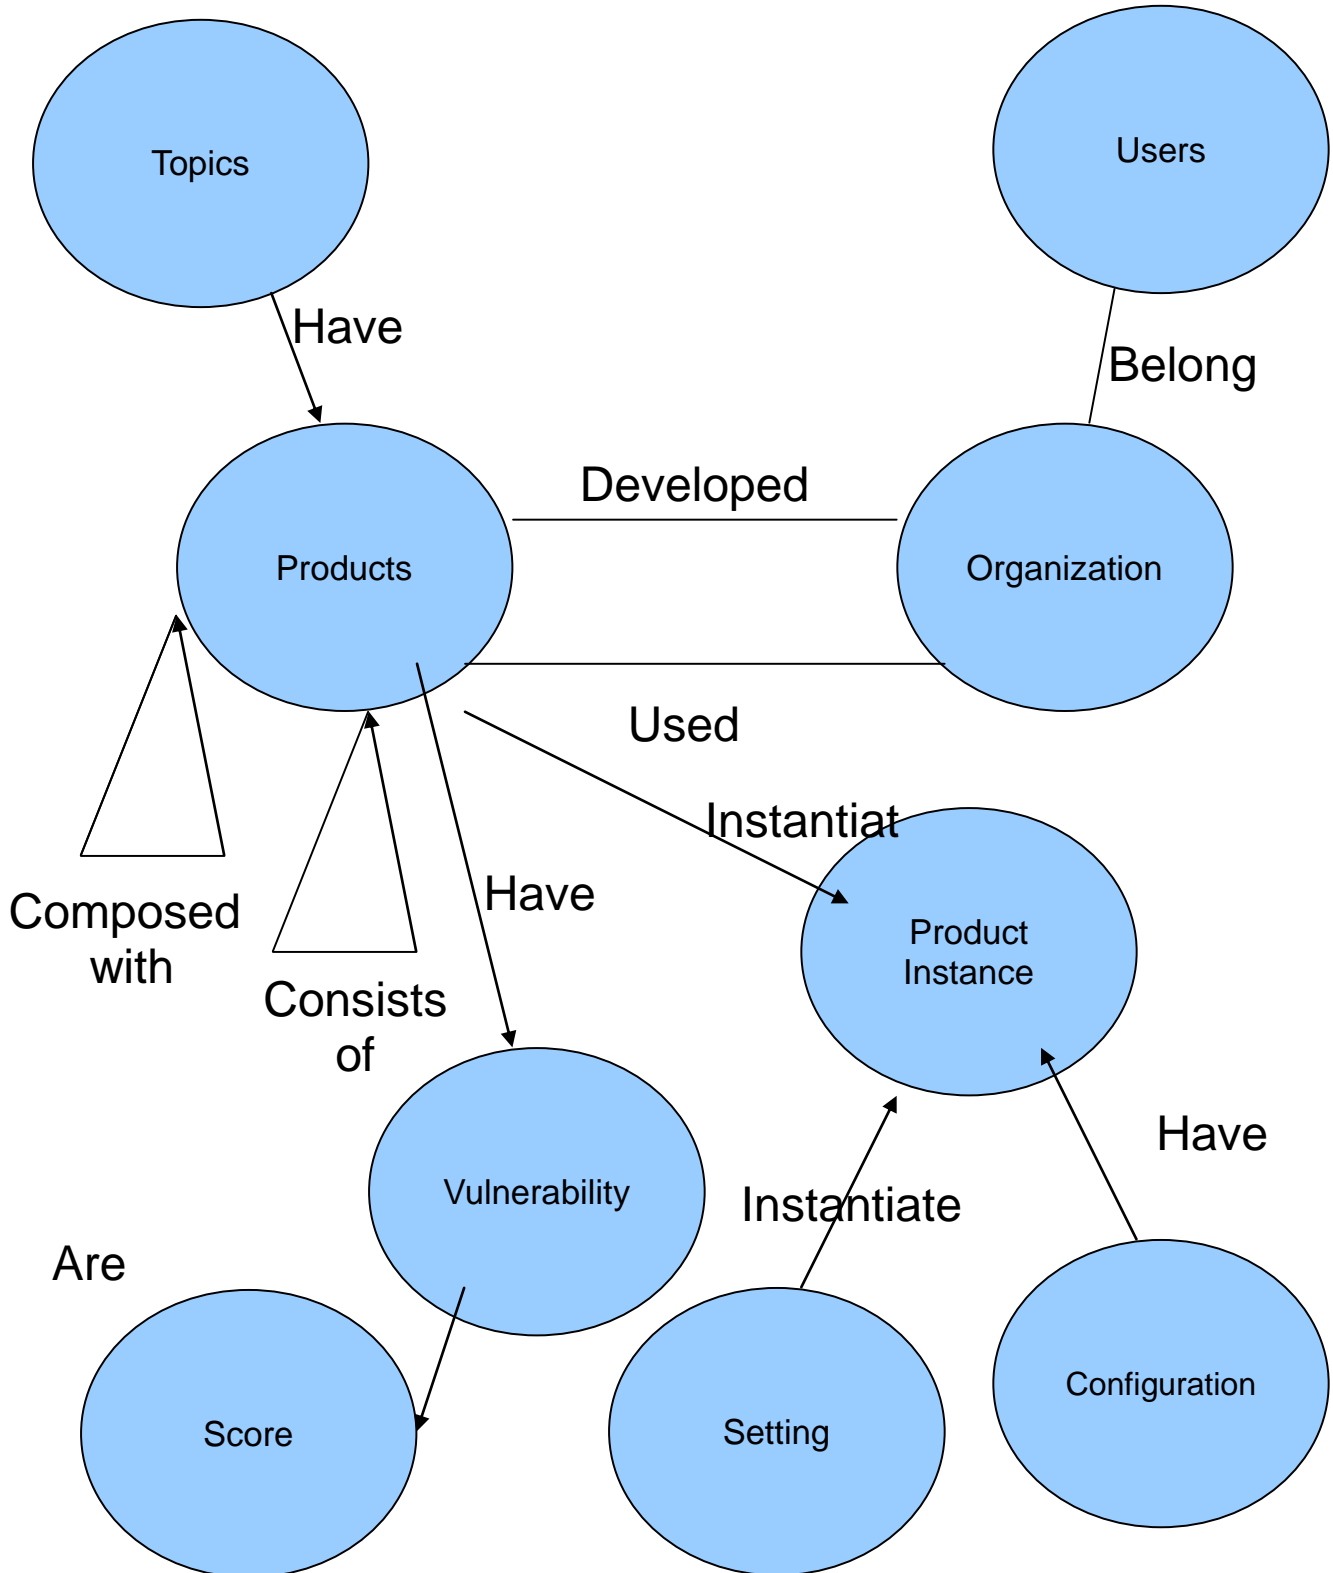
Topics

Users

Have

Belong

Developed

Products

Organization

Used

Instantiat

Have

Product Instance

Composed with

Consists of

Have

Vulnerability

Instantiate

Are

Score

Setting

Configuration